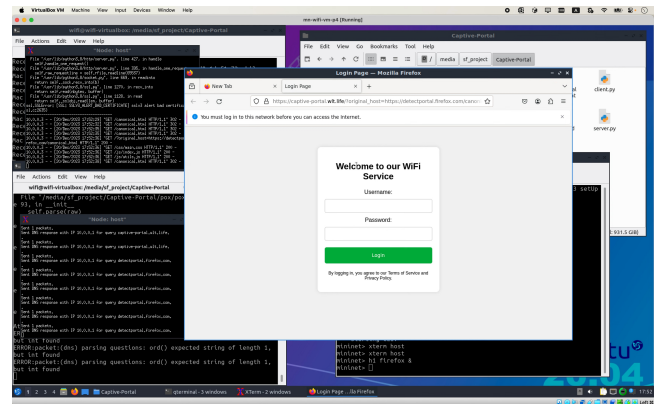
VirtualBox VM Machine View Input Devices Window Help

mn-wifi-vm-p4 [Running]

wifi@wifi-virtualbox: /media/sf_project/Captive-Portal

File Actions Edit View Help

"Node: host"

Captive-Portal

File Edit View Go Bookmarks Tool Help

media sf_project Captive-Portal

client.py

server.py

Login Page — Mozilla Firefox

New Tab

Login Page

https://captive-portal.wit.life/?original_host=https://detectportal.firefox.com/canc

You must log in to this network before you can access the internet.

Welcome to our WiFi Service

Username:

Password:

Login

By logging in, you agree to our Terms of Service and Privacy Policy.

wifi@wifi-virtualbox: /media/sf_project/Captive-Portal

File Actions Edit View Help

File "/media/sf_project/Captive-Portal/pox/pox

93, in __init__

self.parse(raw)

"Node: host"

Sent 1 packets.

Sent DNS response with IP 10.0.0.2 for query captive-portal.wit.life.

Sent 1 packets.

Sent DNS response with IP 10.0.0.2 for query detectportal.firefox.com.

ERROR:packet:(dns) parsing questions: ord() expected string of length 1, but int found

ERROR:packet:(dns) parsing questions: ord() expected string of length 1, but int found

mininet> xterm host

mininet> xterm host

mininet> h1 firefox &

mininet>

Captive-Portal

qterminal - 3 windows

XTerm - 2 windows

Login Page ...lla Firefox

17:52

Left ⌘